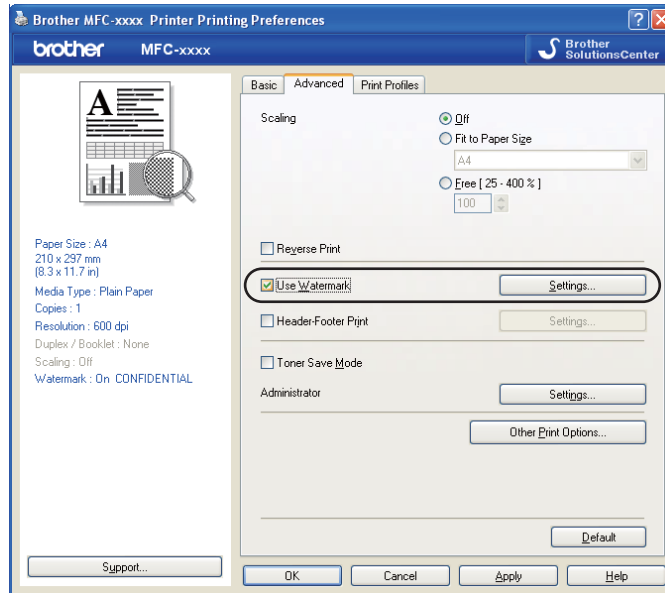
Brother MFC-xxxx Printer Printing Preferences

brother MFC-xxxx

Brother SolutionsCenter

Basic | Advanced | Print Profiles

Scaling

Off

Fit to Paper Size

A4

Free [ 25 - 400 % ]

100

Reverse Print

Use Watermark

Settings...

Header-Footer Print

Settings...

Toner Save Mode

Administrator

Settings...

Other Print Options...

Default

Paper Size : A4
210 x 297 mm
(8.3 x 11.7 in)
Media Type : Plain Paper
Copies : 1
Resolution : 600 dpi
Duplex / Booklet : None
Scaling : Off
Watermark : On CONFIDENTIAL

Support...

OK

Cancel

Apply

Help